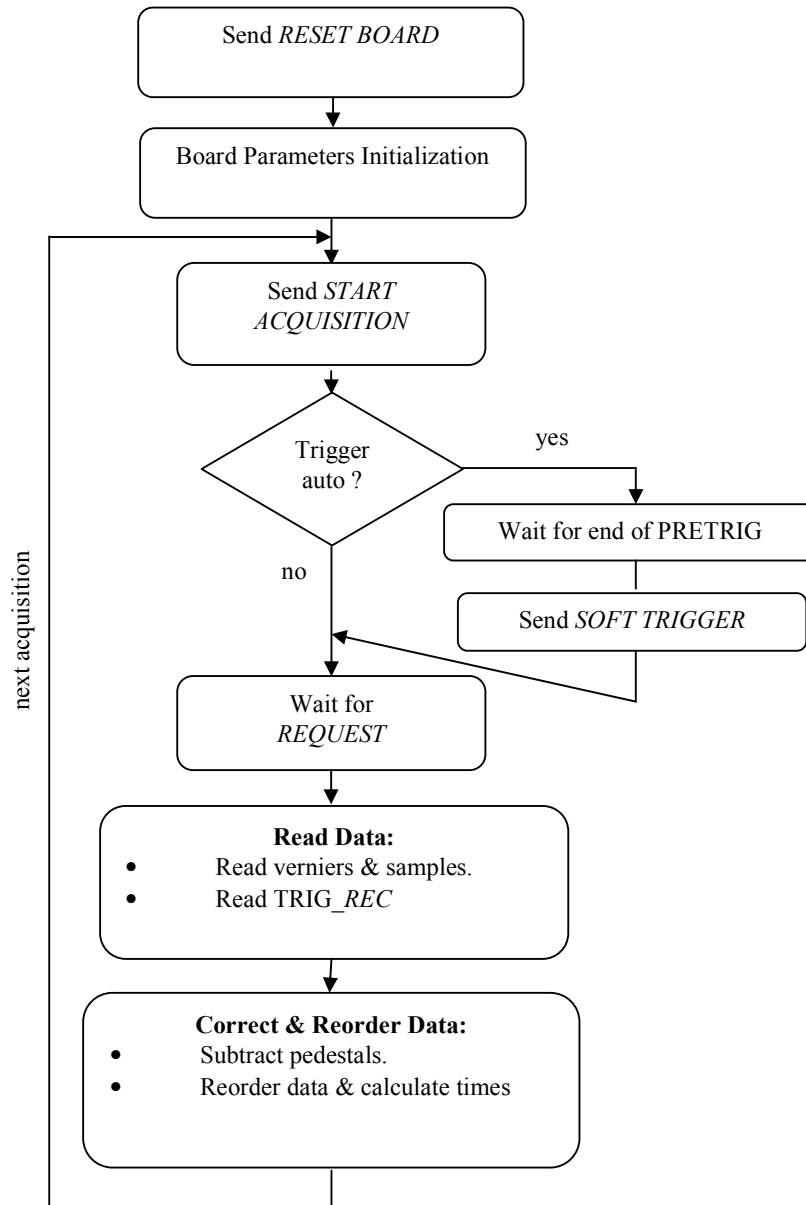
Send *RESET BOARD*

Board Parameters Initialization

Send *START ACQUISITION*

Trigger auto ?

yes

Wait for end of PRETRIG

Send *SOFT TRIGGER*

no

Wait for *REQUEST*

**Read Data:**
- Read verniers & samples.
- Read TRIG_*REC*

**Correct & Reorder Data:**
- Subtract pedestals.
- Reorder data & calculate times

next acquisition